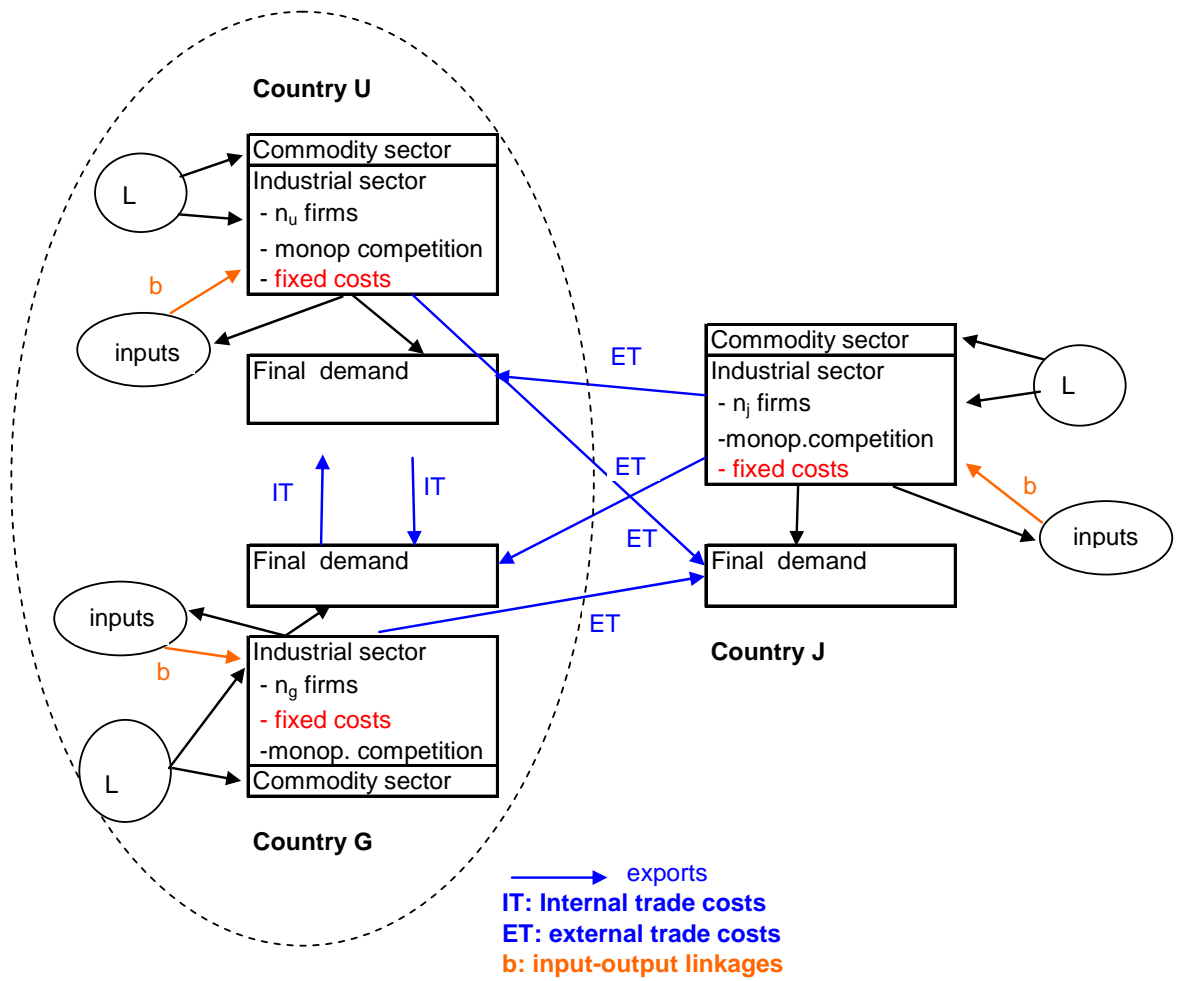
Country U

Commodity sector
Industrial sector
- $n_u$ firms
- monop competition
- fixed costs

L

b

inputs

Final demand

ET

Commodity sector
Industrial sector
- $n_j$ firms
-monop.competition
- fixed costs

L

ET

IT

IT

b

ET

inputs

Final demand

Final demand

inputs

ET

b

Industrial sector
- $n_g$ firms
- fixed costs
-monop. competition
Commodity sector

Country J

L

Country G

exports
IT: Internal trade costs
ET: external trade costs
b: input-output linkages